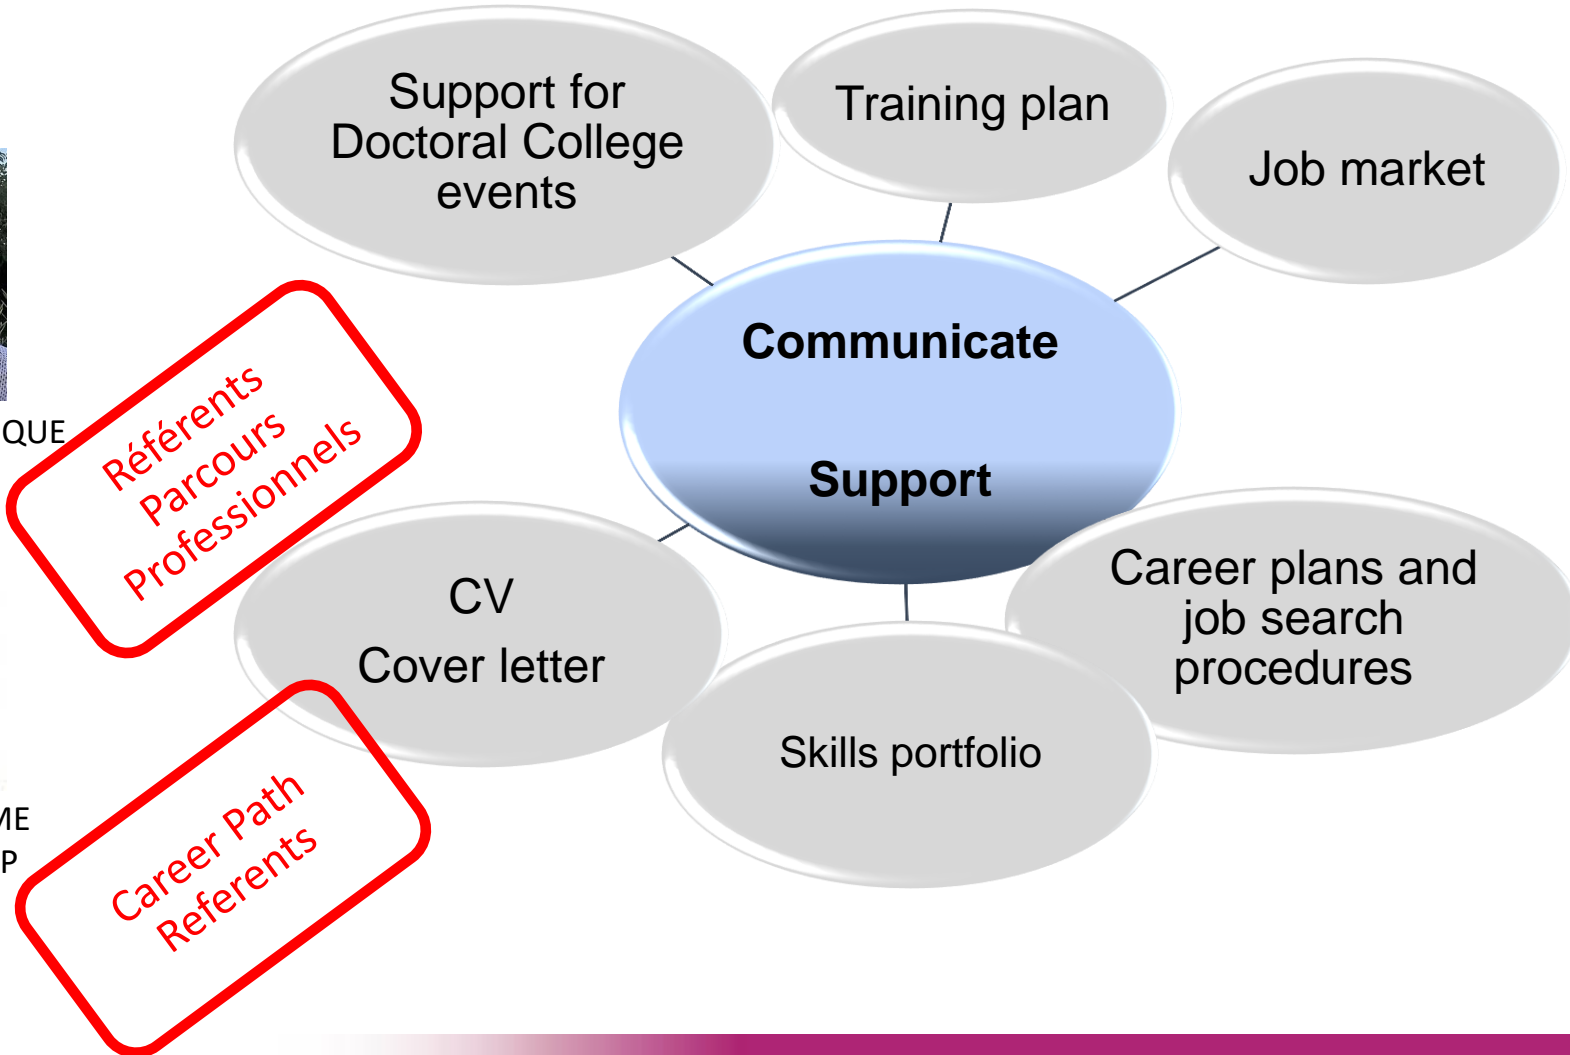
Support for Doctoral College events

Training plan

Job market

Communicate

Support

QUE

Référents Parcours Professionnels

CV

Cover letter

Career plans and job search procedures

Skills portfolio

ME

P

Career Path Referents